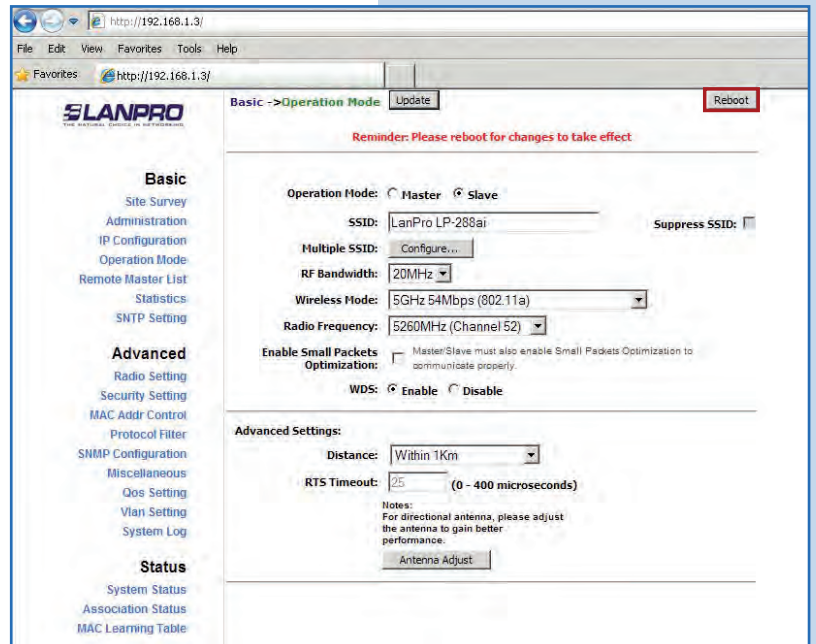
http://192.168.1.3/

File Edit View Favorites Tools Help

Favorites http://192.168.1.3/

LANPRO
THE NATURAL CHOICE IN NETWORKING

Basic ->Operation Mode Update Reboot

Reminder: Please reboot for changes to take effect

Basic
Site Survey
Administration
IP Configuration
Operation Mode
Remote Master List
Statistics
SNTP Setting

Advanced
Radio Setting
Security Setting
MAC Addr Control
Protocol Filter
SNMP Configuration
Miscellaneous
Qos Setting
Vlan Setting
System Log

Status
System Status
Association Status
MAC Learning Table

Operation Mode: Master Slave

SSID: LanPro LP-288ai Suppress SSID:

Multiple SSID: Configure...

RF Bandwidth: 20MHz

Wireless Mode: 5GHz 54Mbps (802.11a)

Radio Frequency: 5260MHz (Channel 52)

Enable Small Packets Optimization: Master/Slave must also enable Small Packets Optimization to communicate properly.

WDS: Enable Disable

Advanced Settings:

Distance: Within 1Km

RTS Timeout: 25 (0 - 400 microseconds)

Notes:
For directional antenna, please adjust the antenna to gain better performance.

Antenna Adjust